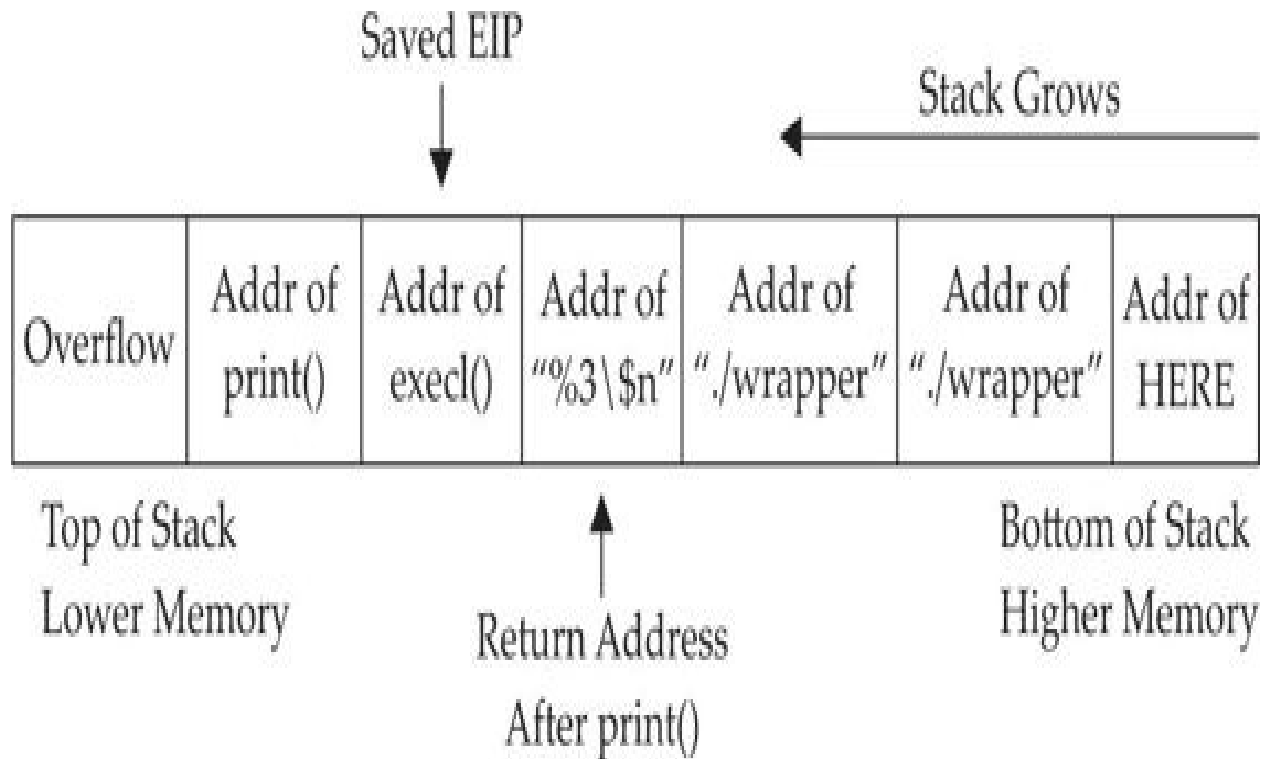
Saved EIP

Stack Grows

| Overflow | Addr of print() | Addr of execl() | Addr of "%3\$n" | Addr of "./wrapper" | Addr of "./wrapper" | Addr of HERE |
|---|---|---|---|---|---|---|

Top of Stack
Lower Memory

Return Address
After print()

Bottom of Stack
Higher Memory